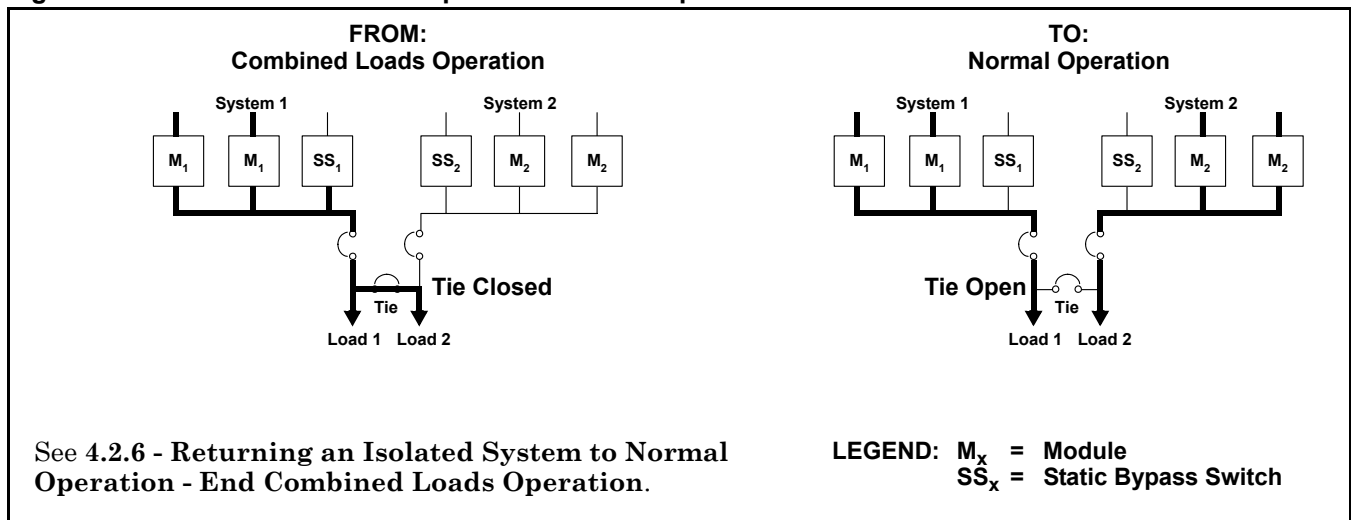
FROM:
Combined Loads Operation

System 1

System 2

$M_1$

$M_1$

$SS_1$

$SS_2$

$M_2$

$M_2$

Tie Closed

Tie

Load 1

Load 2

TO:
Normal Operation

System 1

System 2

$M_1$

$M_1$

$SS_1$

$SS_2$

$M_2$

$M_2$

Tie Open

Tie

Load 1

Load 2

See 4.2.6 - Returning an Isolated System to Normal Operation - End Combined Loads Operation.

LEGEND: $M_x$ = Module
$SS_x$ = Static Bypass Switch